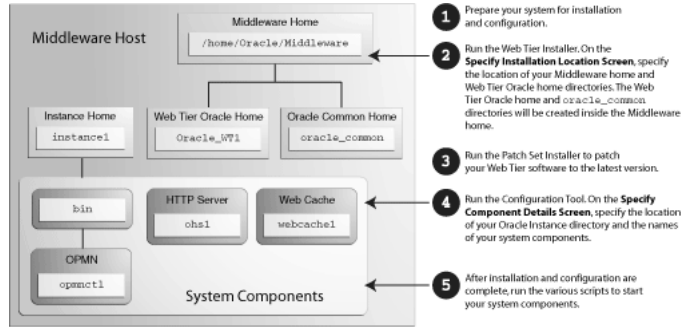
Middleware Host

Middleware Home
/home/Oracle/Middleware

Instance Home
instance1

Web Tier Oracle Home
Oracle_WT1

Oracle Common Home
oracle_common

bin

HTTP Server
ohs1

Web Cache
webcache1

OPMN
opmnctl

System Components

1 Prepare your system for installation and configuration.

2 Run the Web Tier Installer. On the **Specify Installation Location Screen**, specify the location of your Middleware home and Web Tier Oracle home directories. The Web Tier Oracle home and oracle_common directories will be created inside the Middleware home.

3 Run the Patch Set Installer to patch your Web Tier software to the latest version.

4 Run the Configuration Tool. On the **Specify Component Details Screen**, specify the location of your Oracle Instance directory and the names of your system components.

5 After installation and configuration are complete, run the various scripts to start your system components.